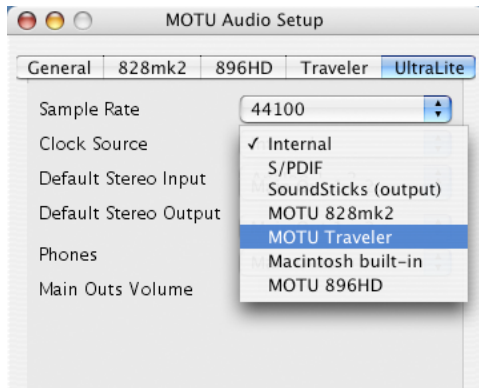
MOTU Audio Setup

General | 828mk2 | 896HD | Traveler | UltraLite

Sample Rate
44100

Clock Source

Default Stereo Input

Default Stereo Output

Phones

Main Outs Volume

✓ Internal
S/PDIF
SoundSticks (output)
MOTU 828mk2
MOTU Traveler
Macintosh built-in
MOTU 896HD